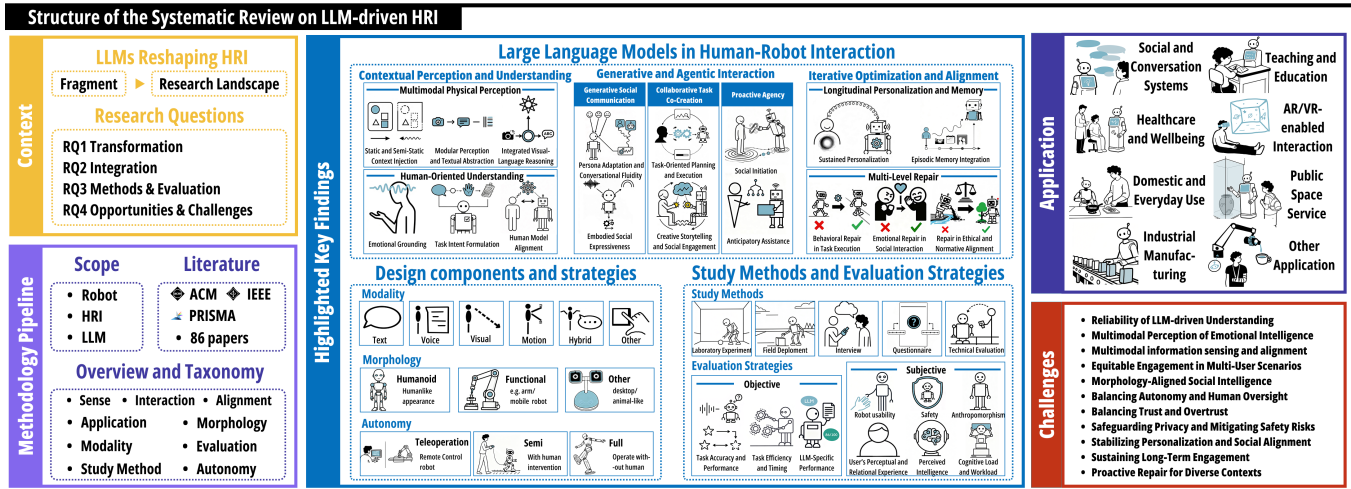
Structure of the Systematic Review on LLM-driven HRI

Context

LLMs Reshaping HRI

Fragment ► Research Landscape

Research Questions

RQ1 Transformation
RQ2 Integration
RQ3 Methods & Evaluation
RQ4 Opportunities & Challenges

Methodology Pipeline

Scope
• Robot
• HRI
• LLM

Literature
ACM IEEE
PRISMA
• 86 papers

Overview and Taxonomy
• Sense • Interaction • Alignment
• Application • Morphology
• Modality • Evaluation
• Study Method • Autonomy

Highlighted Key Findings

Large Language Models in Human-Robot Interaction

Contextual Perception and Understanding

Multimodal Physical Perception
Static and Semi-Static Context Injection
Modular Perception and Textual Abstraction
Integrated Visual-Language Reasoning

Human-Oriented Understanding
Emotional Grounding
Task Intent Formulation
Human Model Alignment

Generative and Agentic Interaction

Generative Social Communication
Persona Adaptation and Conversational Fluidity
Embodied Social Expressiveness

Collaborative Task Co-Creation
Task-Oriented Planning and Execution
Creative Storytelling and Social Engagement

Proactive Agency
Social Initiation
Anticipatory Assistance

Iterative Optimization and Alignment

Longitudinal Personalization and Memory
Sustained Personalization
Episodic Memory Integration

Multi-Level Repair
Behavioral Repair in Task Execution
Emotional Repair in Social Interaction
Repair in Ethical and Normative Alignment

Design components and strategies

Modality
Text
Voice
Visual
Motion
Hybrid
Other

Morphology
Humanoid
Humanlike appearance
Functional
e.g. arm/ mobile robot
Other
desktop/ animal-like

Autonomy
Teleoperation
Remote Control robot
Semi
With human intervention
Full
Operate with-out human

Study Methods and Evaluation Strategies

Study Methods
Laboratory Experiment
Field Deploment
Interview
Questionnaire
Technical Evaluation

Evaluation Strategies

Objective
Task Accuracy and Performance
Task Efficiency and Timing
LLM-Specific Performance

Subjective
Robot usability
Safety
Anthropomorphism
User's Perceptual and Relational Experience
Perceived Intelligence
Cognitive Load and Workload

Application

Social and Conversation Systems
Teaching and Education
Healthcare and Wellbeing
AR/VR-enabled Interaction
Domestic and Everyday Use
Public Space Service
Industrial Manufac-turing
Other Application

Challenges

• Reliability of LLM-driven Understanding
• Multimodal Perception of Emotional Intelligence
• Multimodal information sensing and alignment
• Equitable Engagement in Multi-User Scenarios
• Morphology-Aligned Social Intelligence
• Balancing Autonomy and Human Oversight
• Balancing Trust and Overtrust
• Safeguarding Privacy and Mitigating Safety Risks
• Stabilizing Personalization and Social Alignment
• Sustaining Long-Term Engagement
• Proactive Repair for Diverse Contexts